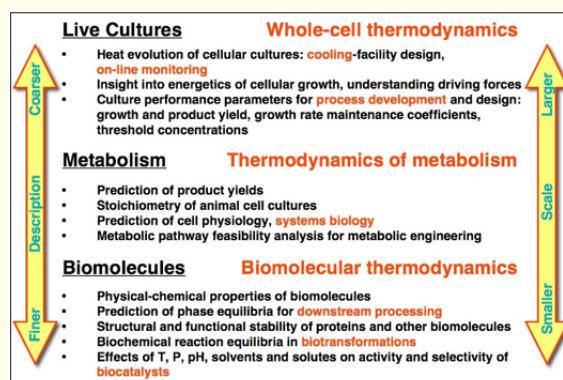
Live Cultures Whole-cell thermodynamics

- Heat evolution of cellular cultures: cooling-facility design, on-line monitoring
- Insight into energetics of cellular growth, understanding driving forces
- Culture performance parameters for process development and design: growth and product yield, growth rate maintenance coefficients, threshold concentrations

Metabolism Thermodynamics of metabolism

- Prediction of product yields
- Stoichiometry of animal cell cultures
- Prediction of cell physiology, systems biology
- Metabolic pathway feasibility analysis for metabolic engineering

Biomolecules Biomolecular thermodynamics

- Physical-chemical properties of biomolecules
- Prediction of phase equilibria for downstream processing
- Structural and functional stability of proteins and other biomolecules
- Biochemical reaction equilibria in biotransformations
- Effects of T, P, pH, solvents and solutes on activity and selectivity of biocatalysts

Coarser Description Finer

Larger Scale Smaller